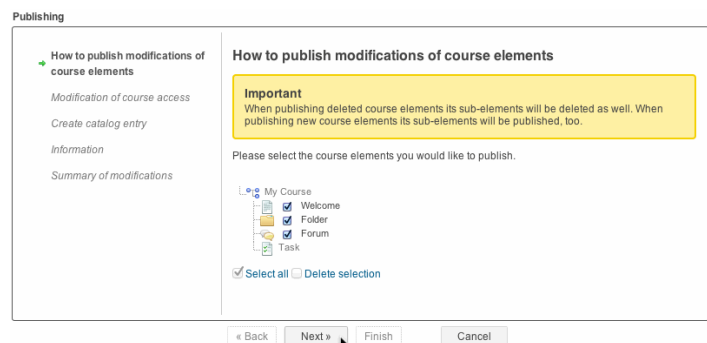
Publishing

How to publish modifications of course elements

Modification of course access

Create catalog entry

Information

Summary of modifications

How to publish modifications of course elements

Important
When publishing deleted course elements its sub-elements will be deleted as well. When publishing new course elements its sub-elements will be published, too.

Please select the course elements you would like to publish.

My Course
Welcome
Folder
Forum
Task

Select all Delete selection

« Back Next » Finish Cancel